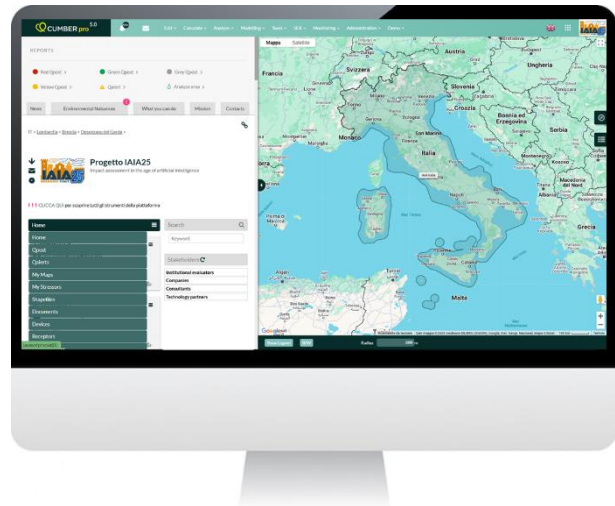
CUMBER pro 5.0

REPORTS

Red Qpost > Green Qpost > Grey Qpost >

Yellow Qpost > Qalert > Analyze area >

News Environmental Nuisances What you can do Mission Contacts

Lombardia > Brescia > Desenzano del Garda >

Progetto IAIA25

Impact assessment in the age of artificial intelligence

CLICCA QUI per scoprire tutti gli strumenti della piattaforma

Home
Home
Qpost
Qalerts
My Maps
My Streams
Shapefiles
Documents
Devices
Reception

Search
Keyword

Stakeholders
Institutional evaluators
Companies
Consultants
Technology partners

Mappa Satellite

Francia Svizzera Austria Ungheria Slovenia Croazia Bosnia ed Erzegovina Serbia Monaco Italia San Marino Montenegro Kosovo Bulgaria Macedonia del Nord Albania Grecia Roma Napoli Malta Tunisia

Google

Radius